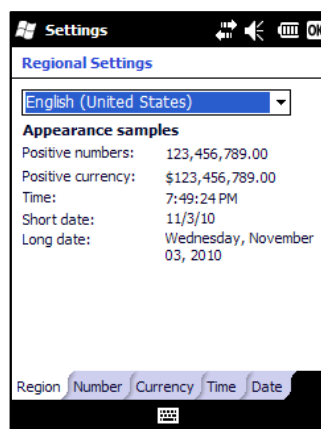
Settings

OK

Regional Settings

English (United States)

Appearance samples

Positive numbers: 123,456,789.00

Positive currency: $123,456,789.00

Time: 7:49:24 PM

Short date: 11/3/10

Long date: Wednesday, November 03, 2010

Region | Number | Currency | Time | Date